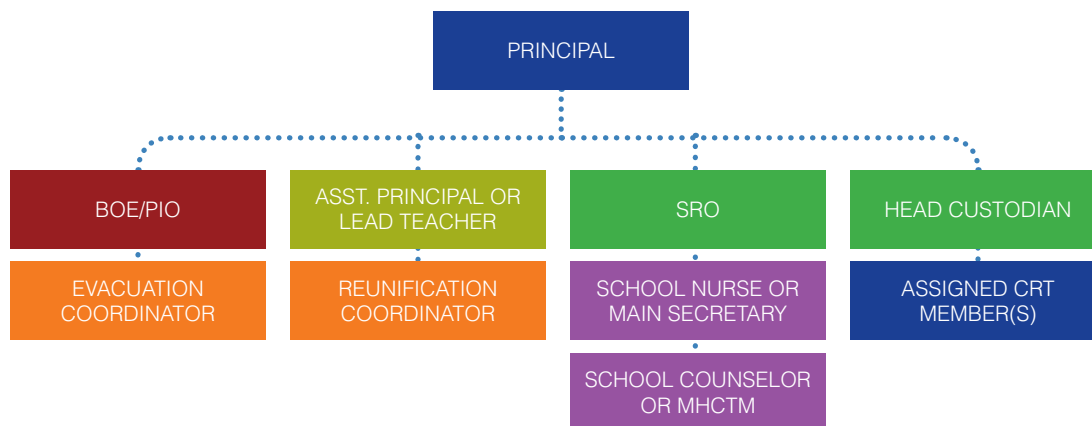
PRINCIPAL

BOE/PIO

EVACUATION COORDINATOR

ASST. PRINCIPAL OR LEAD TEACHER

REUNIFICATION COORDINATOR

SRO

SCHOOL NURSE OR MAIN SECRETARY

SCHOOL COUNSELOR OR MHCTM

HEAD CUSTODIAN

ASSIGNED CRT MEMBER(S)